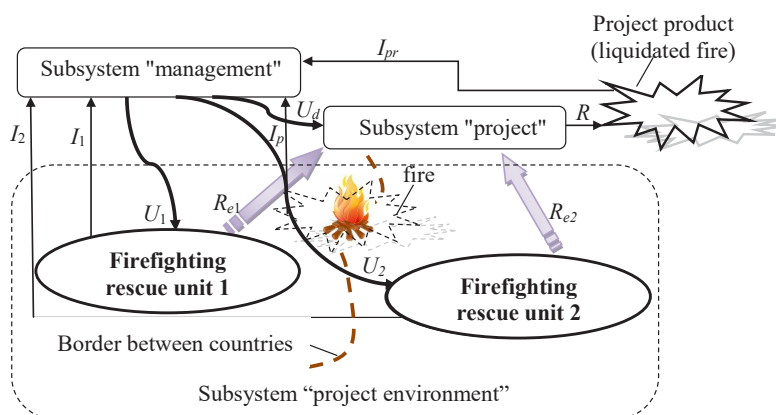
Project product (liquidated fire)

$I_{pr}$

Subsystem "management"

$U_d$

Subsystem "project"

$R$

$I_2$

$I_1$

$I_p$

fire

$U_1$

$R_{e1}$

$R_{e2}$

$U_2$

Firefighting rescue unit 1

Firefighting rescue unit 2

Border between countries

Subsystem “project environment”